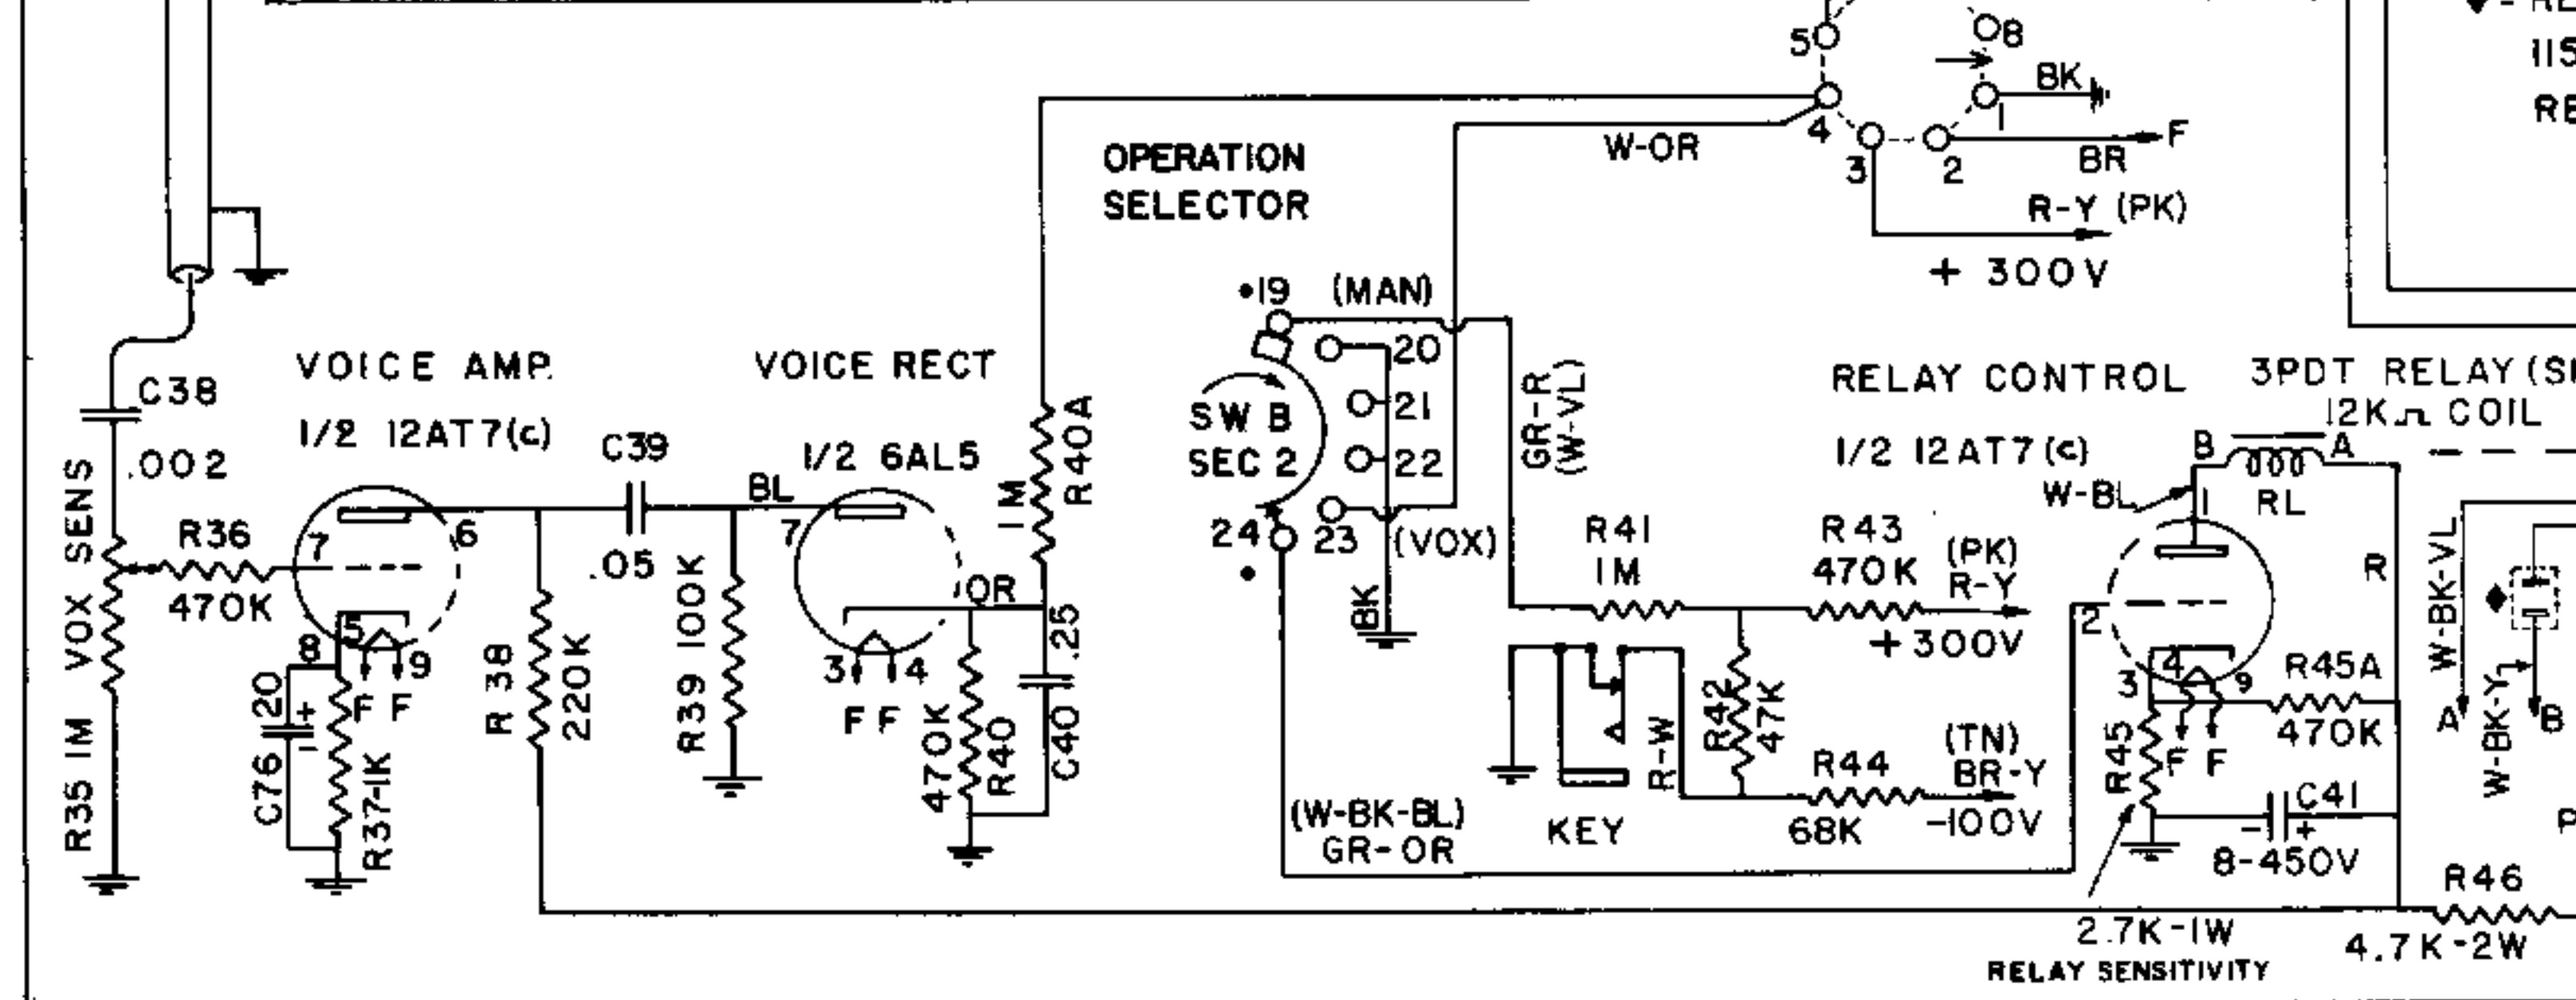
5
8
BK
1
4
3
2
F
W-OR
BR
OPERATION SELECTOR
R-Y (PK)
+ 300V
•19
(MAN)
20
21
22
23
24
SW B SEC 2
GR-R (W-VL)
(VOX)
BK
VOICE AMP.
1/2 12AT7(c)
VOICE RECT
1/2 6AL5
C38
.002
C39
.05
BL
7
6
7
R36
470K
VOX SENS
R35 1M
8
5
9
F F
20
C76
R37-1K
R 38
220K
R39 100K
3
4
F F
OR
470K
R40
1M
R40A
.25
C40
RELAY CONTROL
1/2 12AT7(c)
3PDT RELAY(S
12K Ω COIL
B
A
RL
W-BL
1
R41
1M
R43
470K
(PK)
R-Y
+300V
R
2
R42
47K
R-W
A
KEY
R44
68K
(TN)
BR-Y
-100V
(W-BK-BL)
GR-OR
3
4
9
R45A
470K
R45
F F
C41
8-450V
2.7K-1W
RELAY SENSITIVITY
R46
4.7K-2W
W-BK-VL
W-BK-Y
A
B
P
115
RE